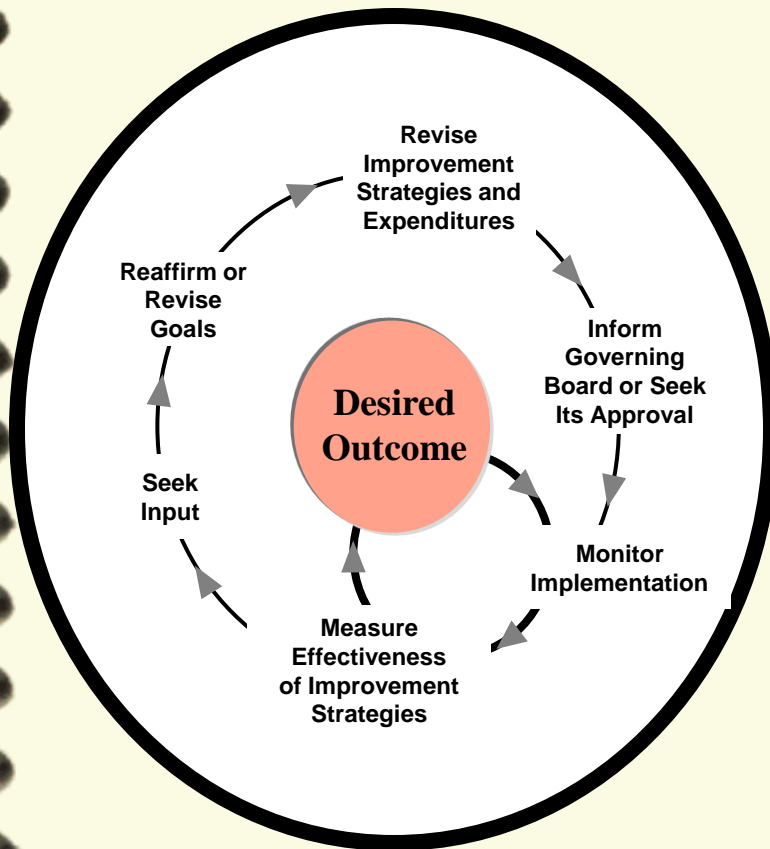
Revise Improvement Strategies and Expenditures

Inform Governing Board or Seek Its Approval

Monitor Implementation

Measure Effectiveness of Improvement Strategies

Seek Input

Reaffirm or Revise Goals

Desired Outcome